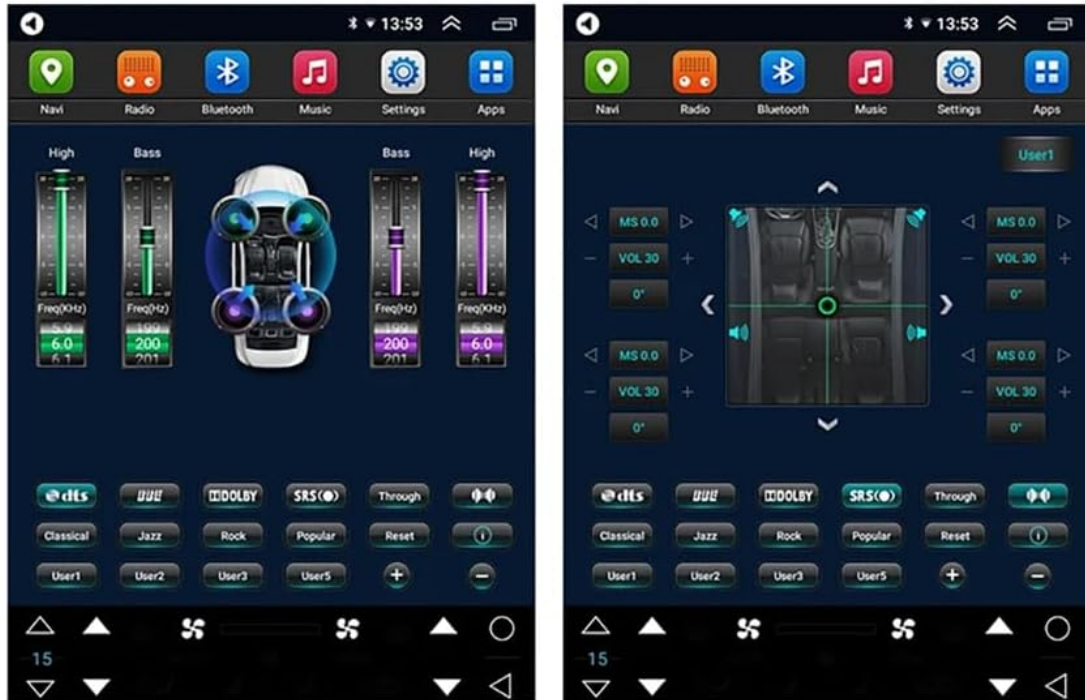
13:53

Navi Radio Bluetooth Music Settings Apps

High Bass Bass High

Freq(KHz) Freq(Hz) Freq(Hz) Freq(KHz)

5.9 6.0 6.1
199 200 201
199 200 201
5.9 6.0 6.1

dts BBE DOLBY SRS(●) Through
Classical Jazz Rock Popular Reset
User1 User2 User3 User5

15

13:53

Navi Radio Bluetooth Music Settings Apps

User1

MS 0.0
VOL 30
0°

MS 0.0
VOL 30
0°

MS 0.0
VOL 30
0°

MS 0.0
VOL 30
0°

dts BBE DOLBY SRS(●) Through
Classical Jazz Rock Popular Reset
User1 User2 User3 User5

15